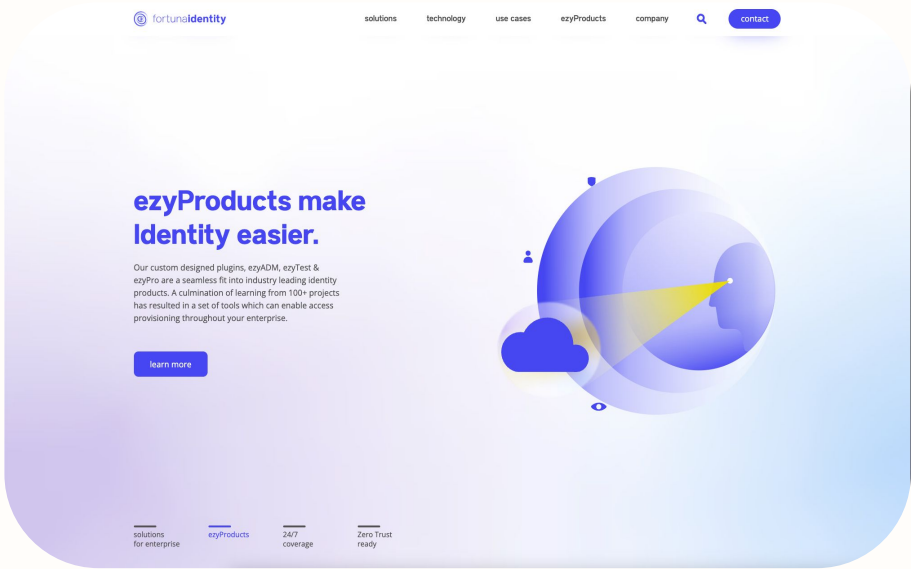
fortunaidentity

solutions technology use cases ezyProducts company contact

ezyProducts make Identity easier.

Our custom designed plugins, ezyADM, ezyTest & ezyPro are a seamless fit into industry leading identity products. A culmination of learning from 100+ projects has resulted in a set of tools which can enable access provisioning throughout your enterprise.

learn more

solutions for enterprise

ezyProducts

24/7 coverage

Zero Trust ready